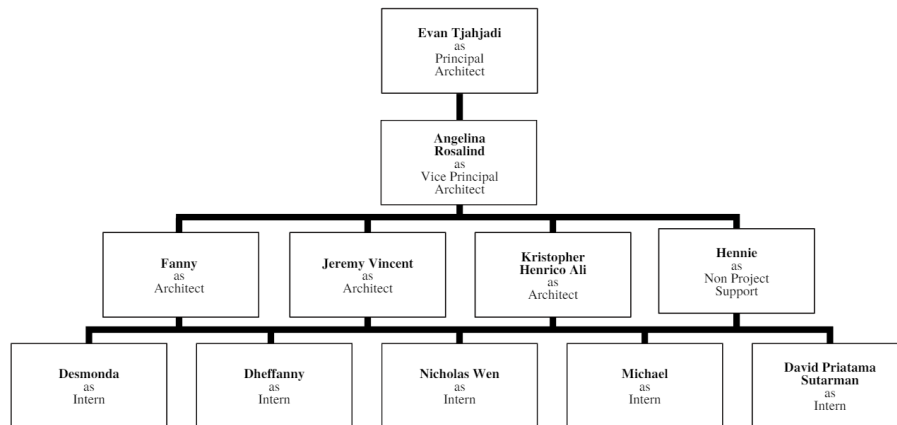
Evan Tjahjadi
as
Principal
Architect

Angelina
Rosalind
as
Vice Principal
Architect

Fanny
as
Architect

Jeremy Vincent
as
Architect

Kristopher
Henrico Ali
as
Architect

Hennie
as
Non Project
Support

Desmonda
as
Intern

Dheffanny
as
Intern

Nicholas Wen
as
Intern

Michael
as
Intern

David Priatama
Sutarman
as
Intern